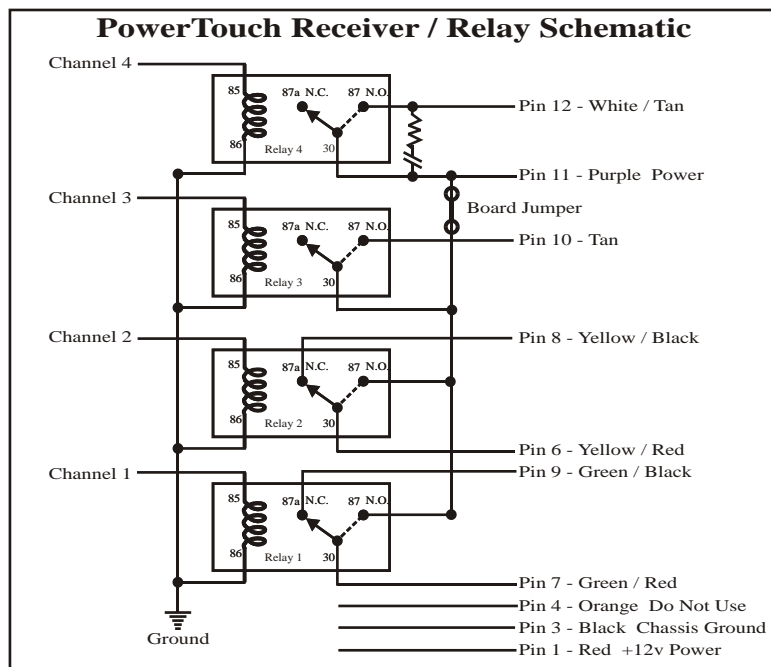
PowerTouch Receiver / Relay Schematic

Channel 4
85
86
87a N.C.
87 N.O.
Relay 4
30
Pin 12 - White / Tan
Pin 11 - Purple Power
Board Jumper

Channel 3
85
86
87a N.C.
87 N.O.
Relay 3
30
Pin 10 - Tan

Channel 2
85
86
87a N.C.
87 N.O.
Relay 2
30
Pin 8 - Yellow / Black
Pin 6 - Yellow / Red

Channel 1
85
86
87a N.C.
87 N.O.
Relay 1
30
Pin 9 - Green / Black
Pin 7 - Green / Red
Pin 4 - Orange Do Not Use
Pin 3 - Black Chassis Ground
Pin 1 - Red +12v Power
Ground